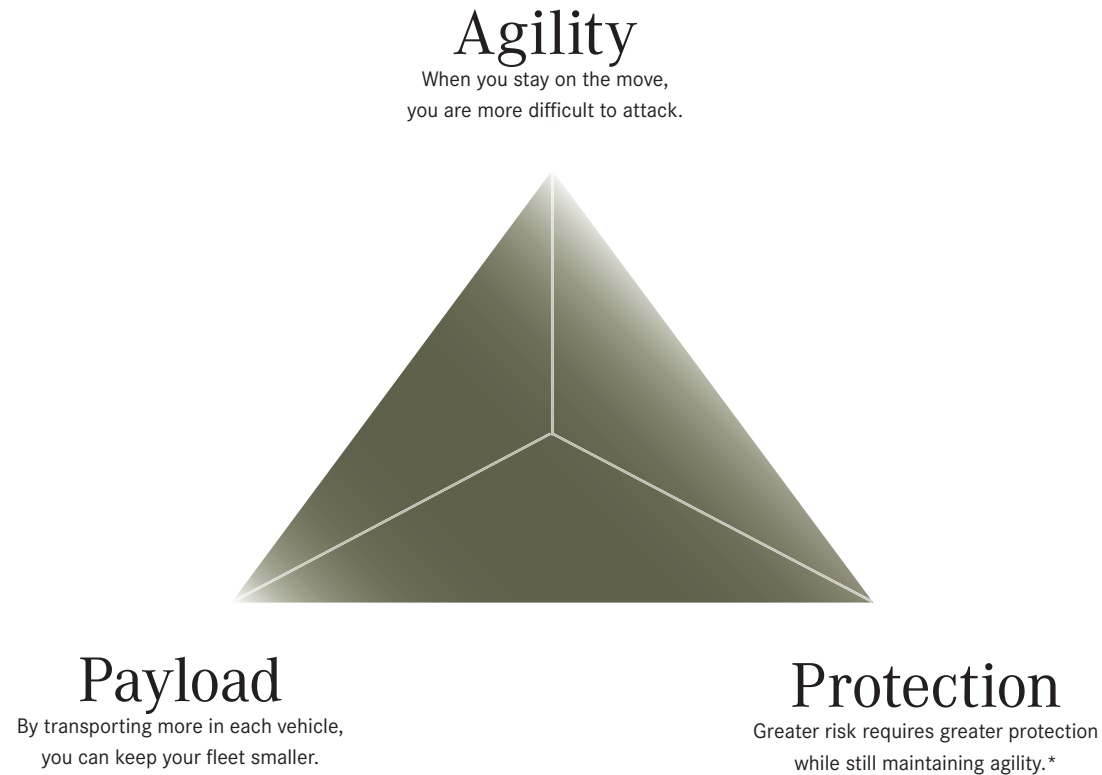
Agility
When you stay on the move, you are more difficult to attack.

Payload
By transporting more in each vehicle, you can keep your fleet smaller.

Protection
Greater risk requires greater protection while still maintaining agility.*